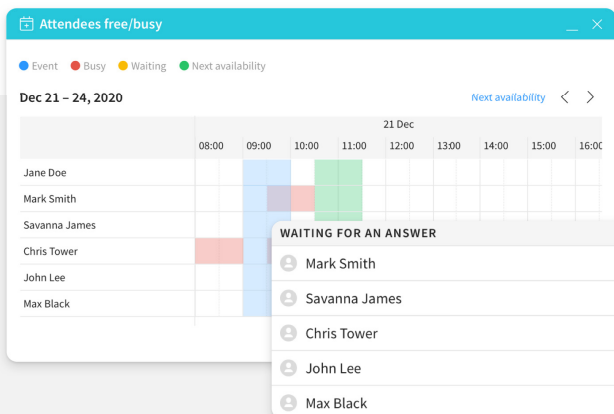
Attendees free/busy

Event Busy Waiting Next availability

Dec 21 – 24, 2020

Next availability

21 Dec

| | 08:00 | 09:00 | 10:00 | 11:00 | 12:00 | 13:00 | 14:00 | 15:00 | 16:00 |
|---|---|---|---|---|---|---|---|---|---|
| Jane Doe | | | | | | | | | |
| Mark Smith | | | | | | | | | |
| Savanna James | | | | | | | | | |
| Chris Tower | | | | | | | | | |
| John Lee | | | | | | | | | |
| Max Black | | | | | | | | | |

WAITING FOR AN ANSWER

Mark Smith

Savanna James

Chris Tower

John Lee

Max Black